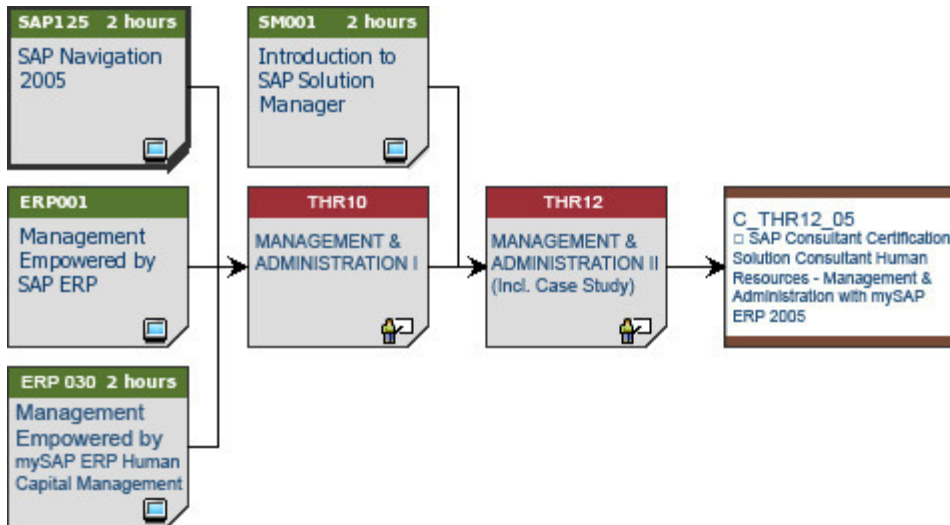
SAP125 2 hours

SAP Navigation 2005

SM001 2 hours

Introduction to SAP Solution Manager

ERP001

Management Empowered by SAP ERP

THR10

MANAGEMENT & ADMINISTRATION I

THR12

MANAGEMENT & ADMINISTRATION II (Incl. Case Study)

C_THR12_05

□ SAP Consultant Certification Solution Consultant Human Resources - Management & Administration with mySAP ERP 2005

ERP 030 2 hours

Management Empowered by mySAP ERP Human Capital Management